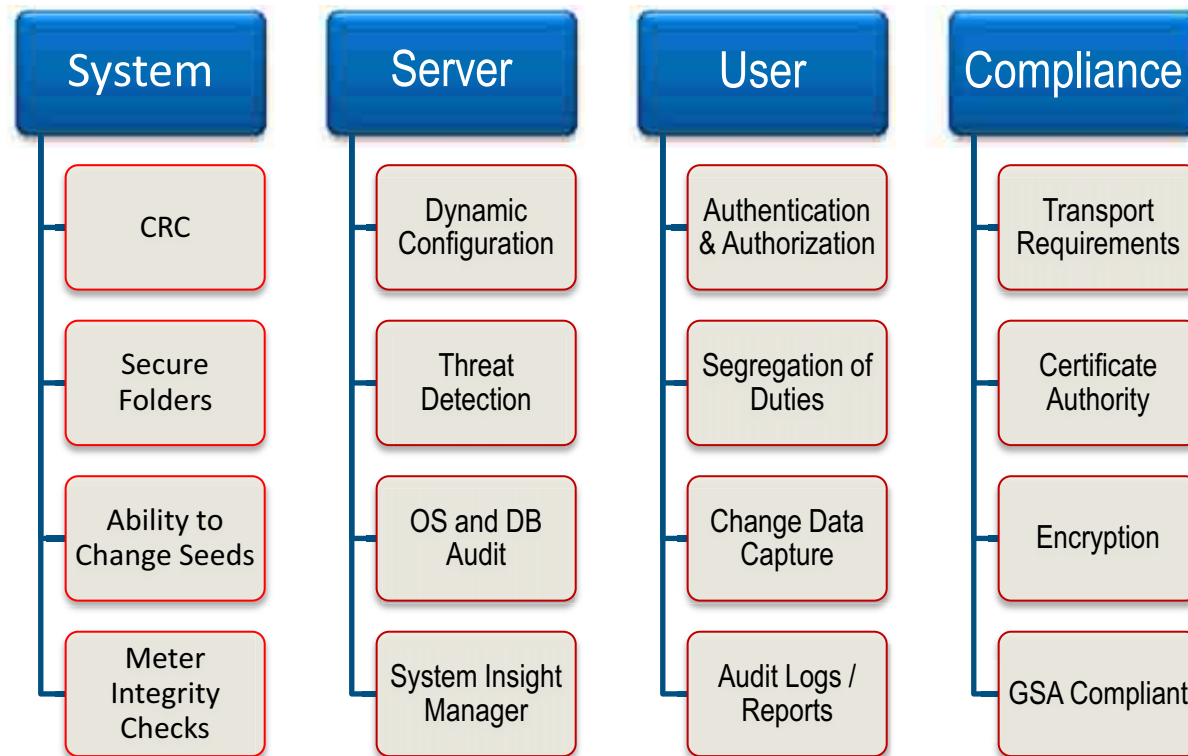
System

CRC

Secure Folders

Ability to Change Seeds

Meter Integrity Checks

Server

Dynamic Configuration

Threat Detection

OS and DB Audit

System Insight Manager

User

Authentication & Authorization

Segregation of Duties

Change Data Capture

Audit Logs / Reports

Compliance

Transport Requirements

Certificate Authority

Encryption

GSA Compliant